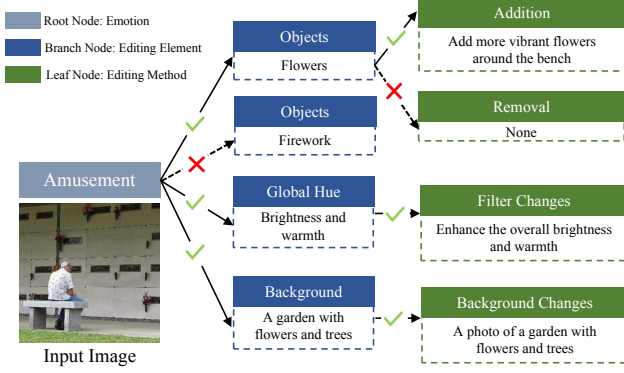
Root Node: Emotion

Branch Node: Editing Element

Leaf Node: Editing Method

Amusement

Input Image

Objects

Flowers

Objects

Firework

Global Hue

Brightness and warmth

Background

A garden with flowers and trees

Addition

Add more vibrant flowers around the bench

Removal

None

Filter Changes

Enhance the overall brightness and warmth

Background Changes

A photo of a garden with flowers and trees